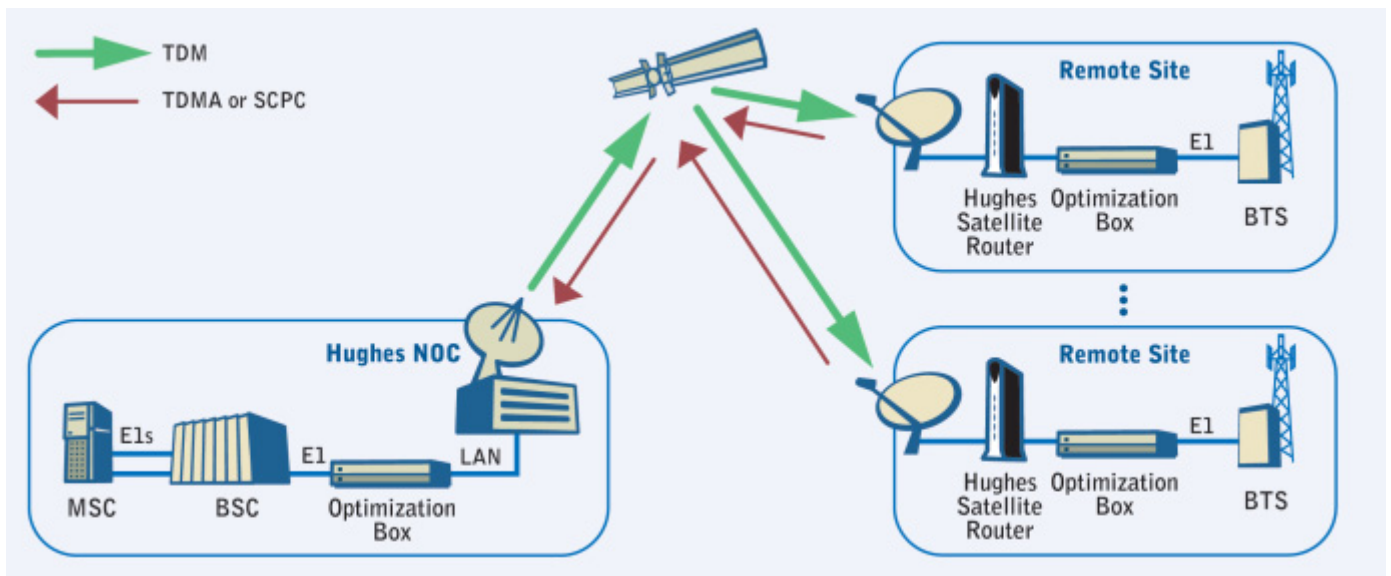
TDM

TDMA or SCPC

Remote Site

E1

Hughes Satellite Router

Optimization Box

BTS

Remote Site

E1

Hughes Satellite Router

Optimization Box

BTS

Hughes NOC

E1s

E1

LAN

MSC

BSC

Optimization Box